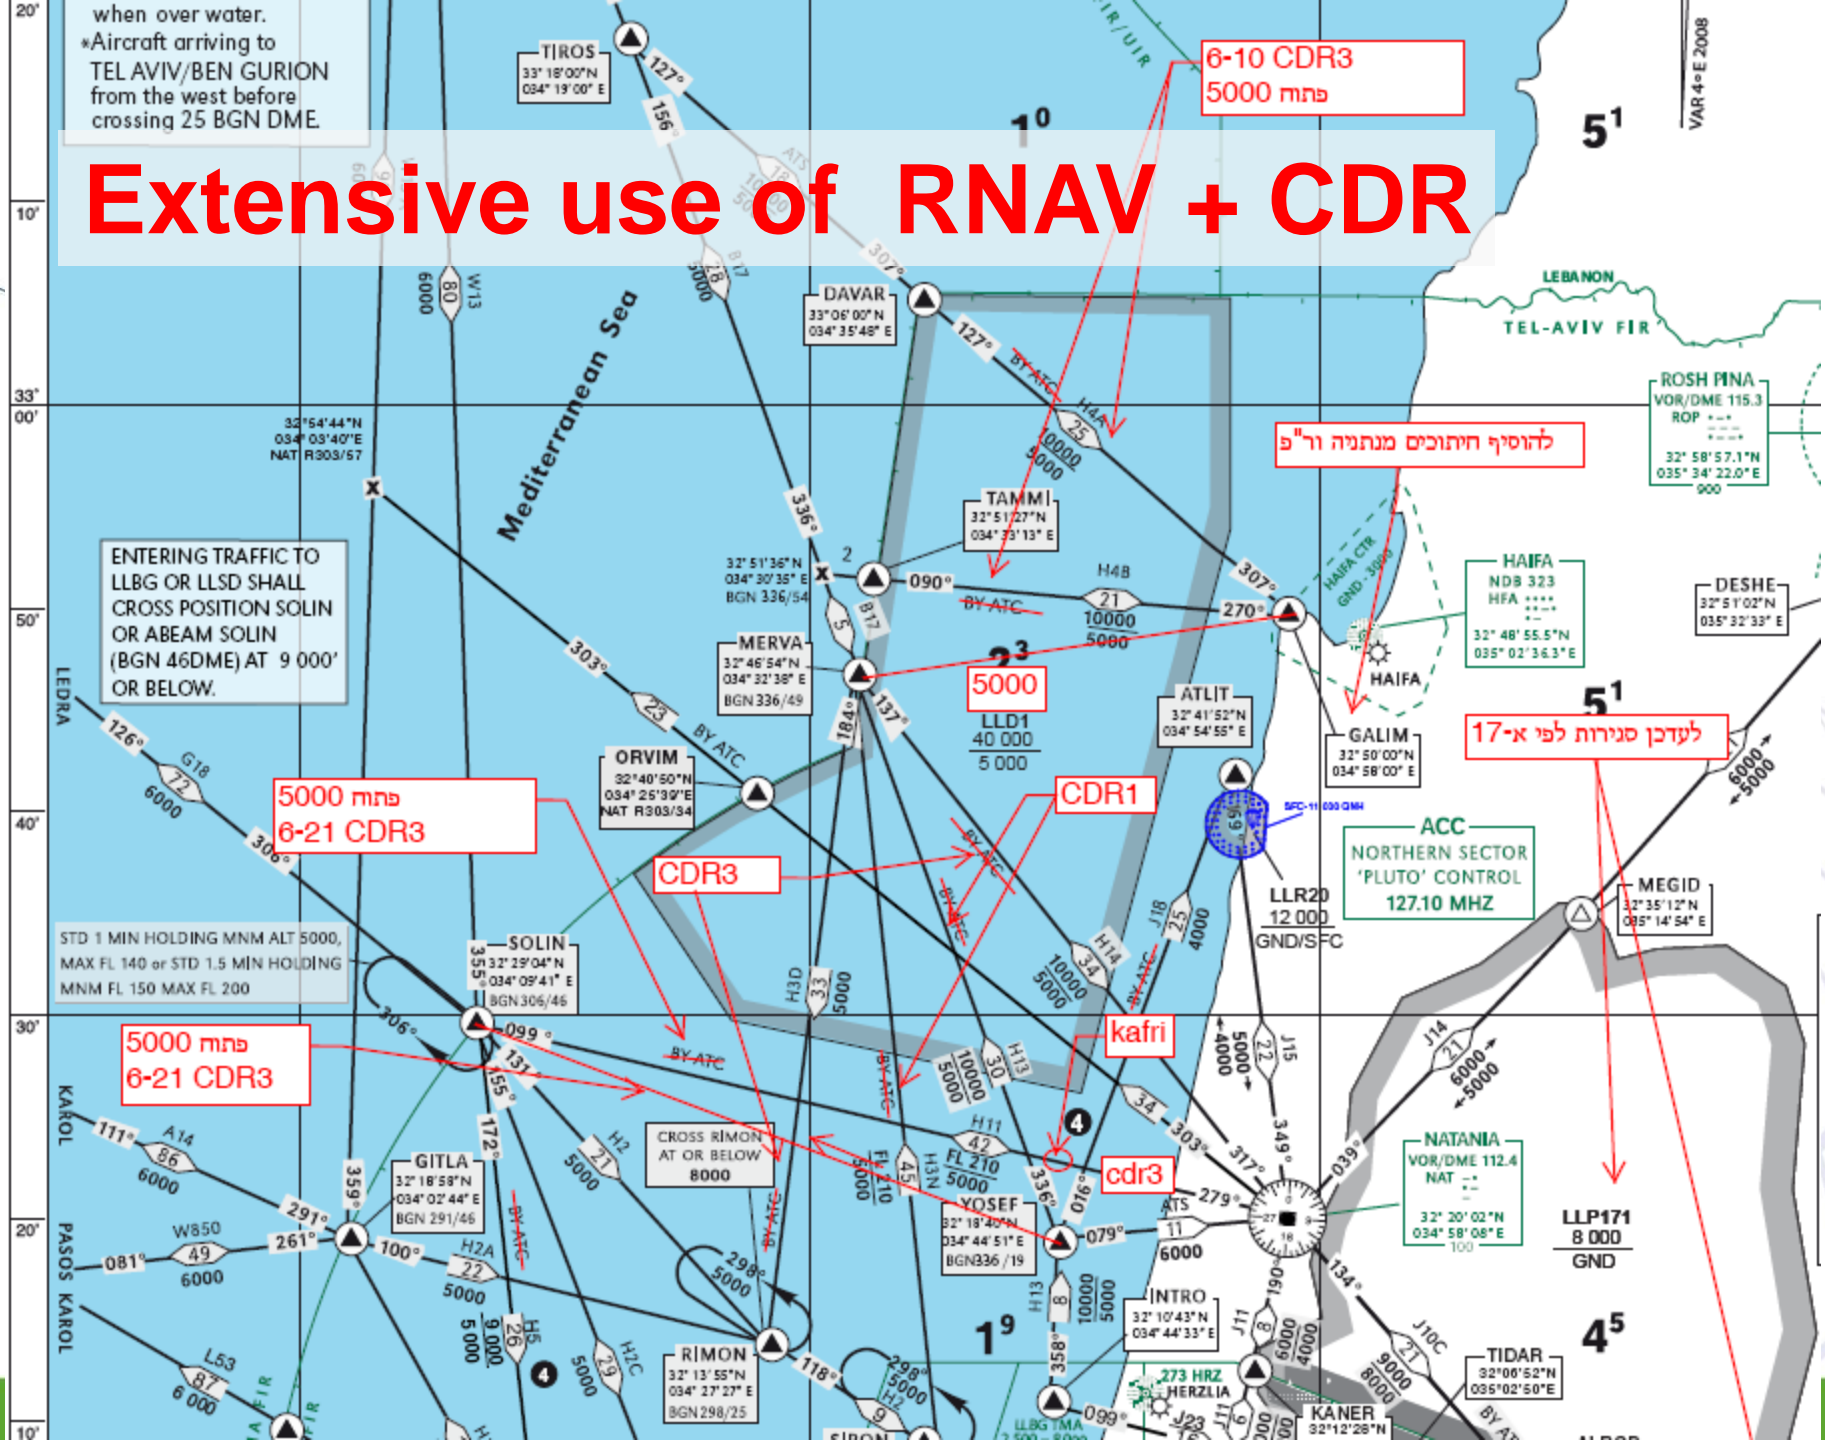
when over water.
*Aircraft arriving to TEL AVIV/BEN GURION from the west before crossing 25 BGN DME.

Extensive use of RNAV + CDR

6-10 CDR3
5000 פתוח

TIROS
33° 18'00"N
034° 19'00" E

$1^0$

$5^1$

VAR 4°E 2008

DAVAR
33°06'00"N
034°35'48"E

LEBANON
TEL-AVIV FIR

ROSH PINA
VOR/DME 115.3
ROP
32° 58'57.1"N
035° 34' 22.0"E
900

להוסיף חיתוכים מנתניה ור"פ

32°54'44"N
034°03'40"E
NAT R303/57

Mediterranean Sea

TAMMI
32°51'27"N
034°33'13"E

ENTERING TRAFFIC TO LLBG OR LLSD SHALL CROSS POSITION SOLIN OR ABEAM SOLIN (BGN 46DME) AT 9 000' OR BELOW.

32°51'36"N
034°30'35"E
BGN 336/54

090°
BY ATC
H48
21
10000
5000
270°

HAIFA
NDB 323
HFA
32° 48' 55.5"N
035° 02' 36.3"E

DESHE
32°51'02"N
035°32'33"E

HAIFA CTR GND - 3000

MERVA
32°46'54"N
034°32'38"E
BGN 336/49

$2^3$
5000
LLD1
40 000
5 000

ATLIT
32°41'52"N
034°54'55"E

HAIFA
GALIM
32°50'00"N
034°58'00"E

$5^1$
לעדכן סגירות לפי א-17

LEDRA
126°
G18
72
6000

ORVIM
32°40'50"N
034°25'39"E
NAT R303/34

303°
23
BY ATC

5000 פתוח
6-21 CDR3

CDR1

CDR3

306°

LLR20
12 000
GND/SFC

ACC
NORTHERN SECTOR
'PLUTO' CONTROL
127.10 MHZ

MEGID
32°35'12"N
035°14'54"E

STD 1 MIN HOLDING MNM ALT 5000, MAX FL 140 or STD 1.5 MIN HOLDING MNM FL 150 MAX FL 200

SOLIN
32°29'04"N
034°09'41"E
BGN306/46

kafri

5000 פתוח
6-21 CDR3

KAROL
111°
A14
86
6000

CROSS RIMON AT OR BELOW 8000

cdr3

NATANIA
VOR/DME 112.4
NAT
32° 20'02"N
034° 58'08"E
100

LLP171
8 000
GND

GITLA
32°18'58"N
034°02'44"E
BGN 291/46

YOSEF
32°19'40"N
034°44'51"E
BGN336/19

W850
49
6000
081°
261°
100°
H2A
22
5000

PASOS KAROL

INTRO
32°10'43"N
034°44'33"E

$1^9$

$4^5$

TIDAR
32°06'52"N
035°02'50"E

L53
87
6 000

RIMON
32°13'55"N
034°27'27"E
BGN298/25

273 HRZ
HERZLIA

KANER
32°12'28"N

SIRON